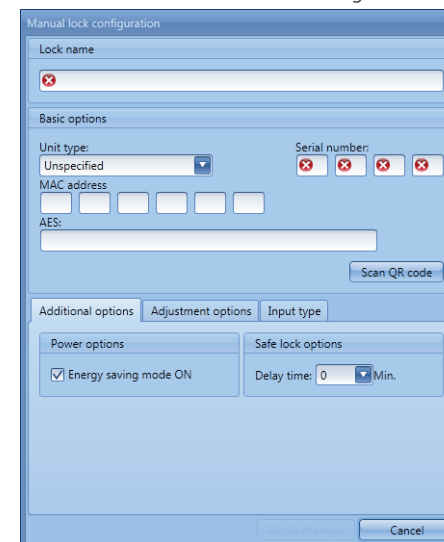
Manual lock configuration

Lock name

Basic options

Unit type:
Unspecified

Serial number:

MAC address

AES:

Scan QR code

Additional options | Adjustment options | Input type

Power options

Energy saving mode ON

Safe lock options

Delay time: 0 Min.

Apply changes

Cancel